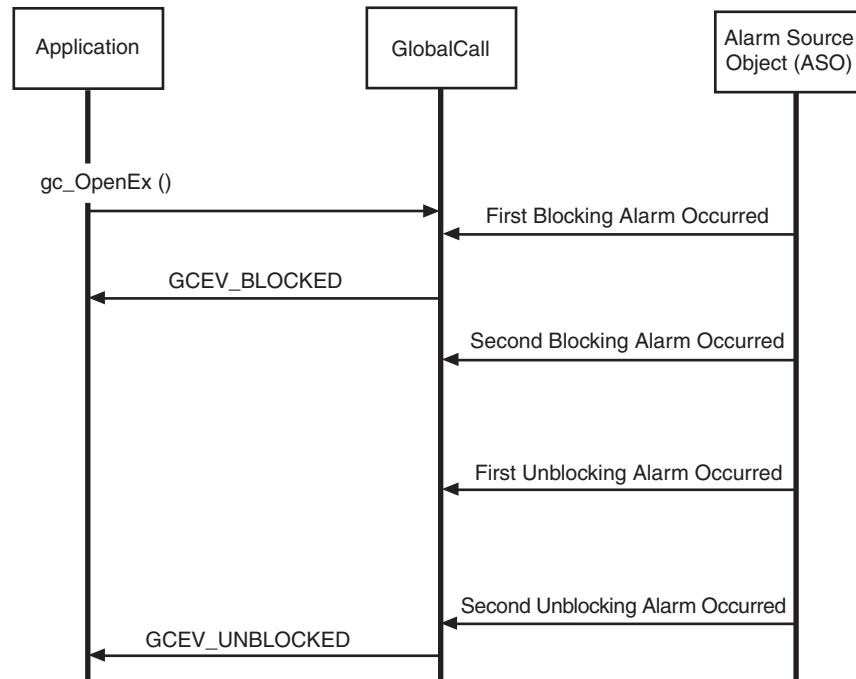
Application

GlobalCall

Alarm Source Object (ASO)

gc_OpenEx ()

First Blocking Alarm Occurred

GCEV_BLOCKED

Second Blocking Alarm Occurred

First Unblocking Alarm Occurred

Second Unblocking Alarm Occurred

GCEV_UNBLOCKED